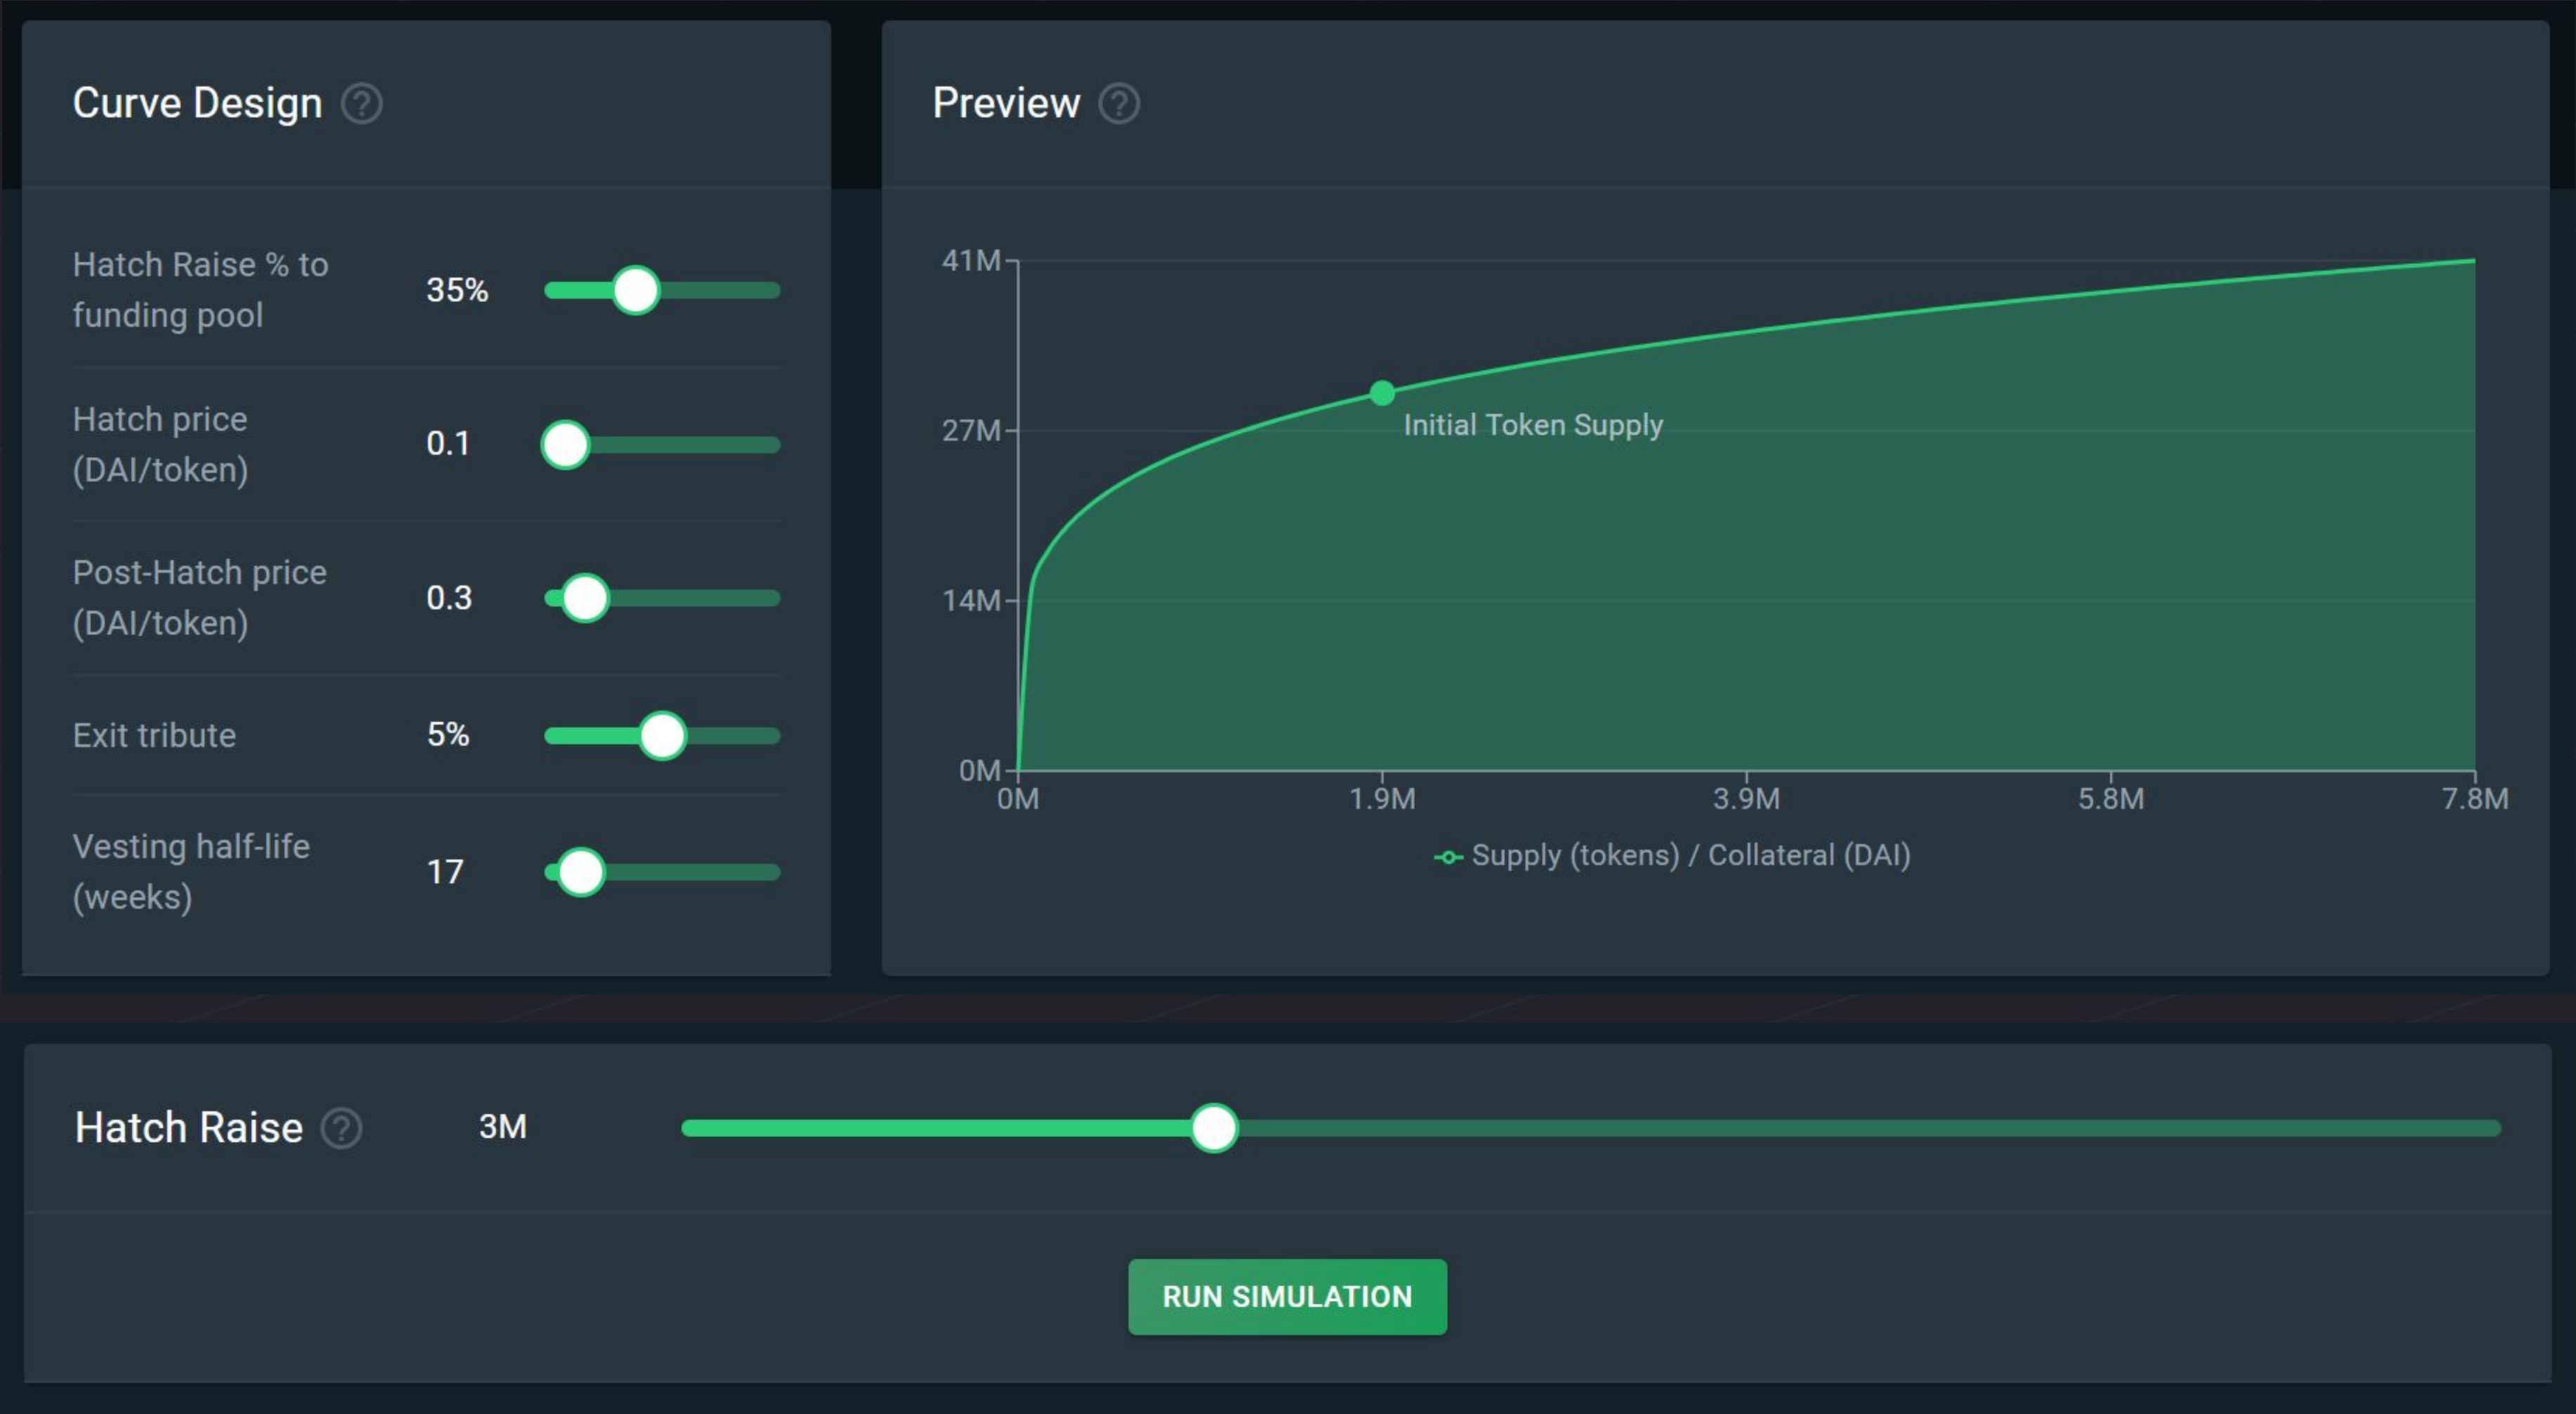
Curve Design ?

Hatch Raise % to funding pool 35%

Hatch price (DAI/token) 0.1

Post-Hatch price (DAI/token) 0.3

Exit tribute 5%

Vesting half-life (weeks) 17

Preview ?

41M
27M
14M
0M
0M
1.9M
3.9M
5.8M
7.8M

Initial Token Supply

Supply (tokens) / Collateral (DAI)

Hatch Raise ? 3M

RUN SIMULATION